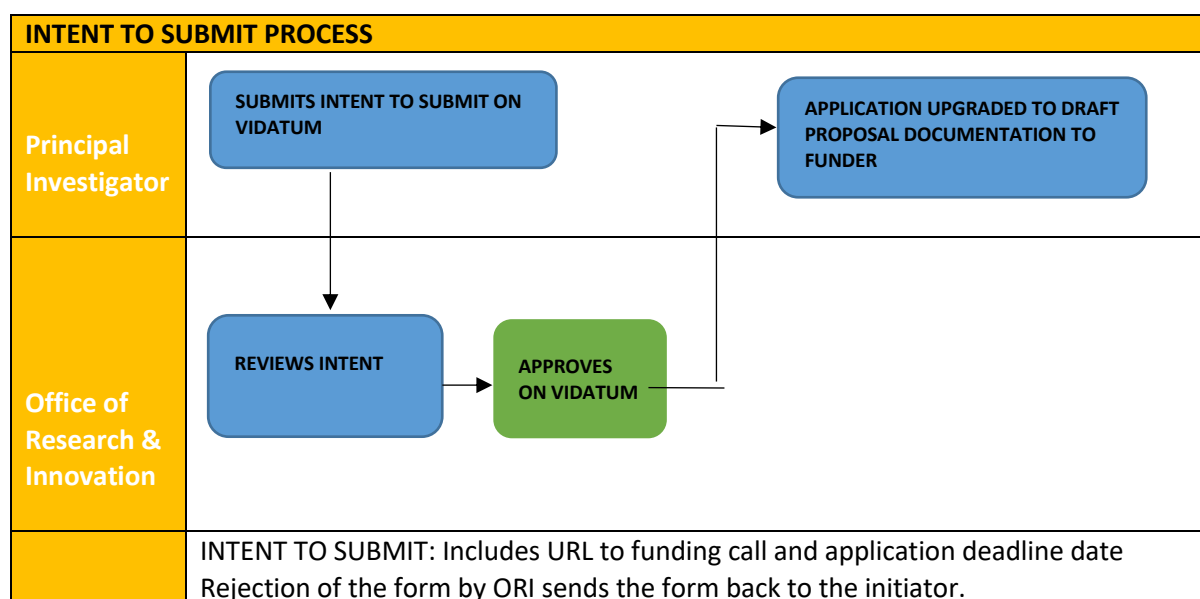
INTENT TO SUBMIT PROCESS

Principal Investigator

SUBMITS INTENT TO SUBMIT ON VIDATUM

APPLICATION UPGRADED TO DRAFT PROPOSAL DOCUMENTATION TO FUNDER

Office of Research & Innovation

REVIEWS INTENT

APPROVES ON VIDATUM

INTENT TO SUBMIT: Includes URL to funding call and application deadline date
Rejection of the form by ORI sends the form back to the initiator.